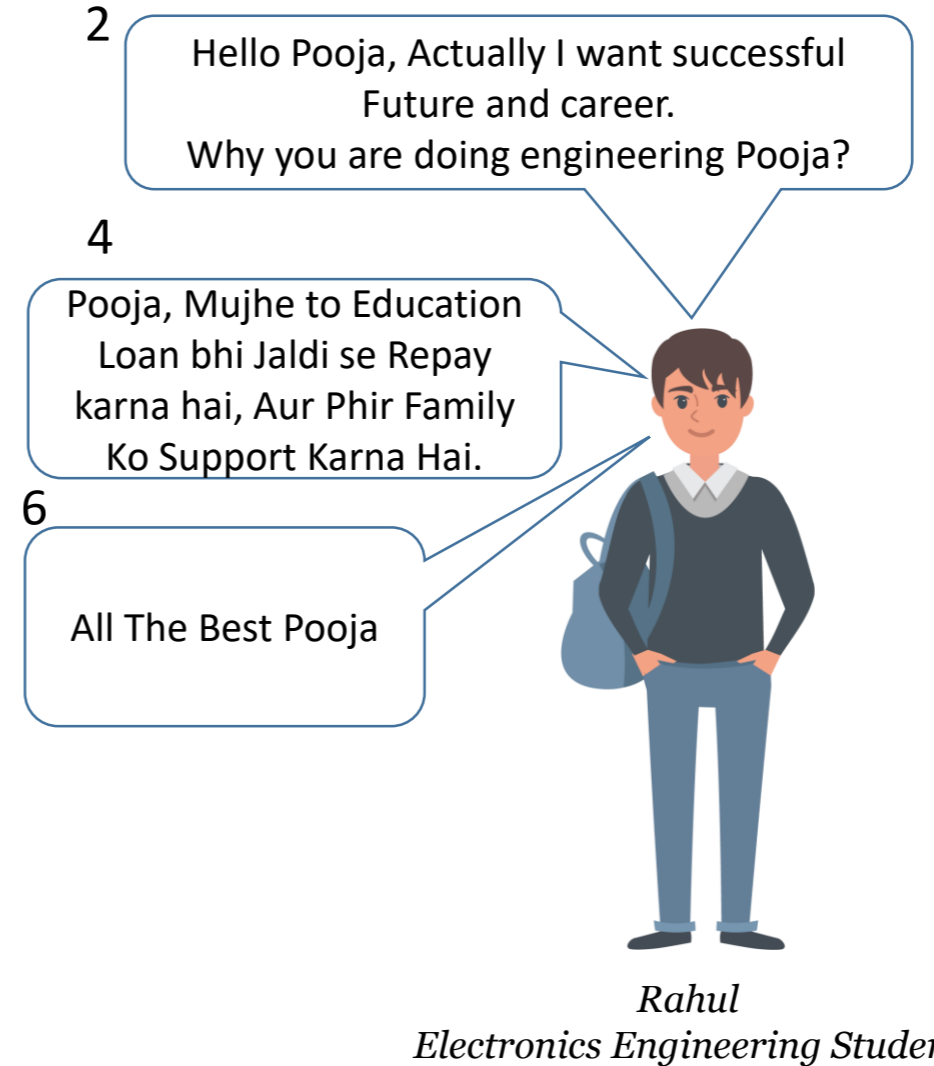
2

Hello Pooja, Actually I want successful Future and career.
Why you are doing engineering Pooja?

4

Pooja, Mujhe to Education Loan bhi Jaldi se Repay karna hai, Aur Phir Family Ko Support Karna Hai.

6

All The Best Pooja

Rahul
Electronics Engineering Studen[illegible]